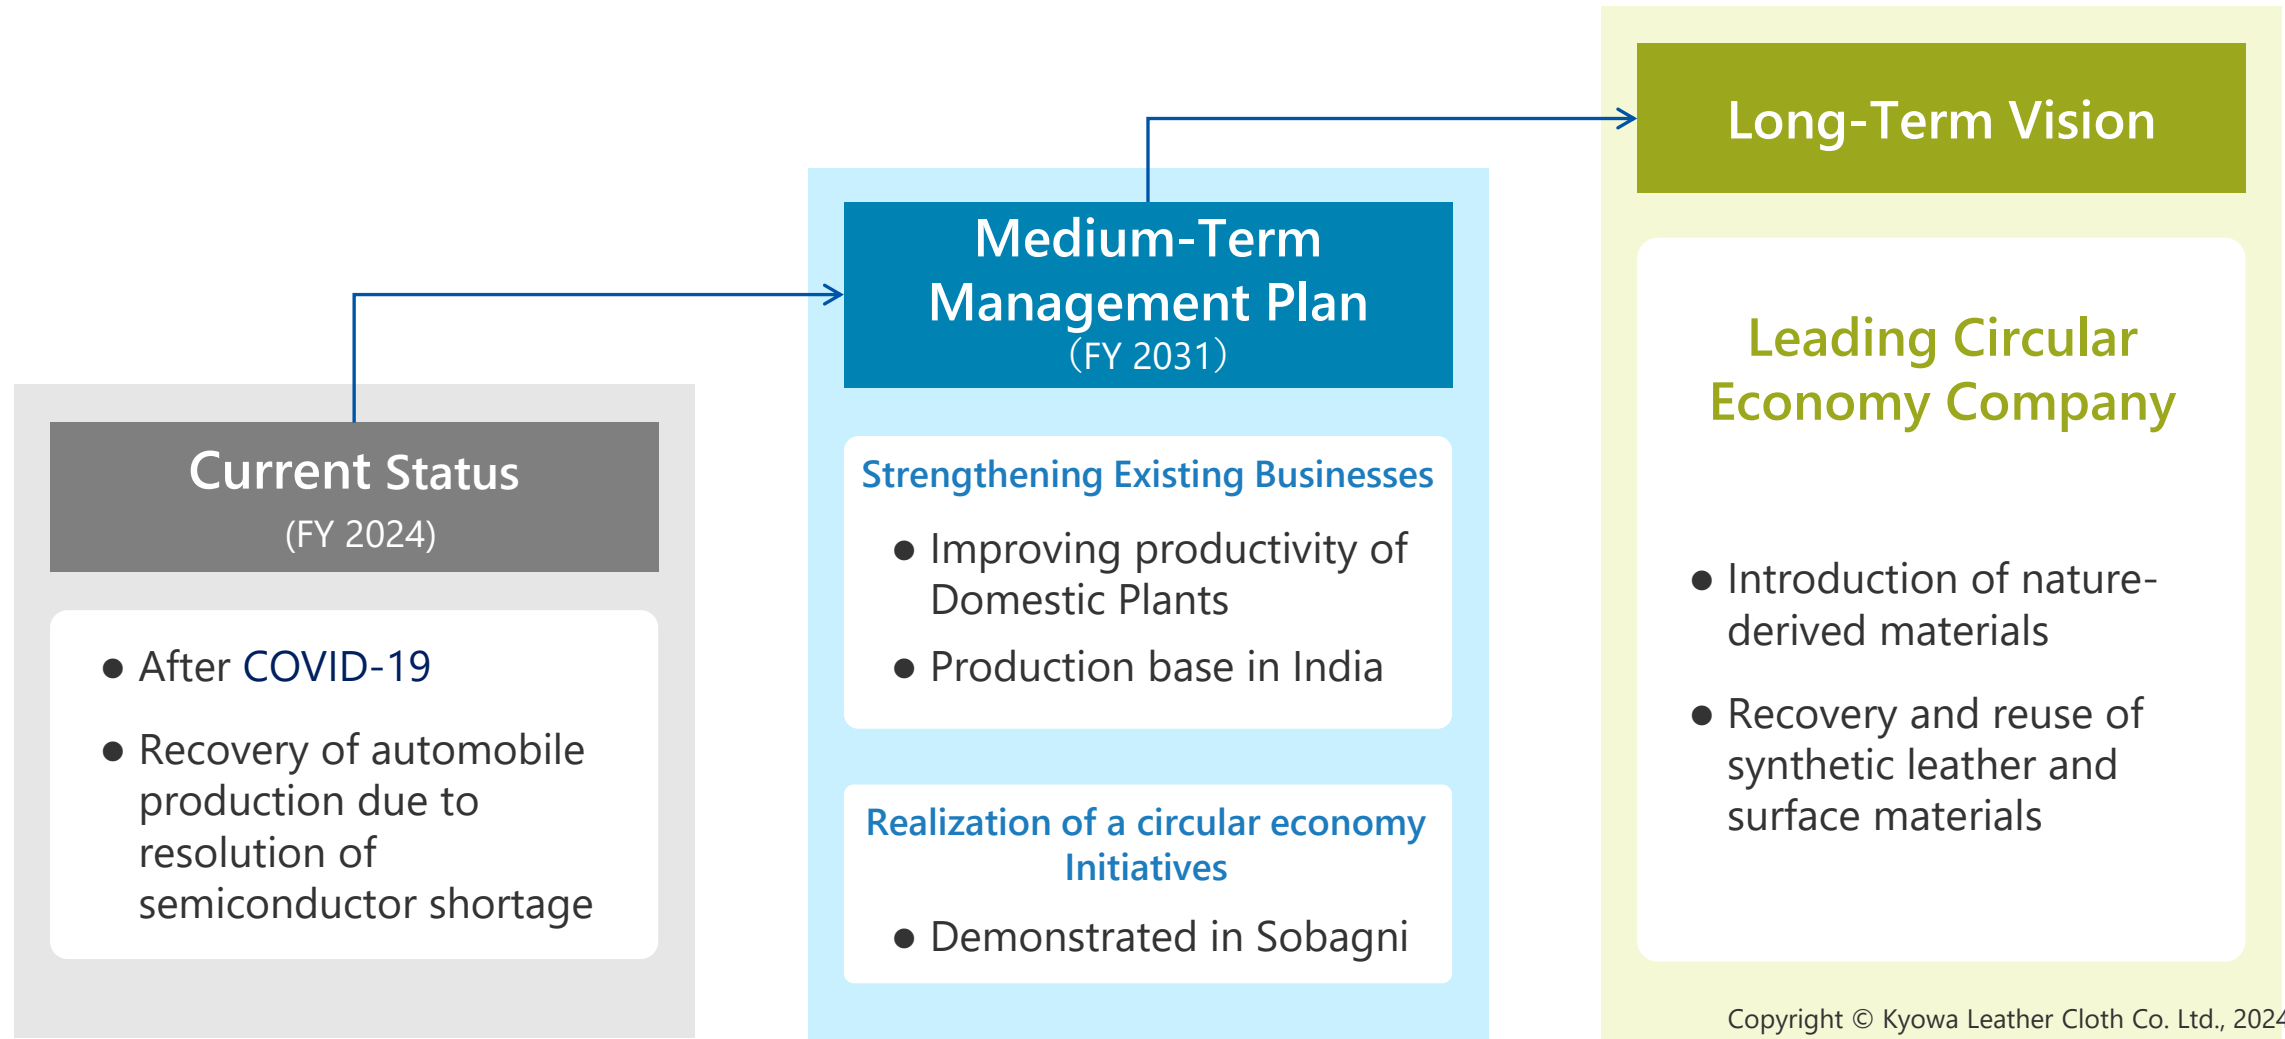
Current Status
(FY 2024)

● After COVID-19

● Recovery of automobile production due to resolution of semiconductor shortage

Medium-Term Management Plan
(FY 2031)

Strengthening Existing Businesses

● Improving productivity of Domestic Plants

● Production base in India

Realization of a circular economy Initiatives

● Demonstrated in Sobagni

Long-Term Vision

Leading Circular Economy Company

● Introduction of nature-derived materials

● Recovery and reuse of synthetic leather and surface materials

Copyright © Kyowa Leather Cloth Co. Ltd., 2024